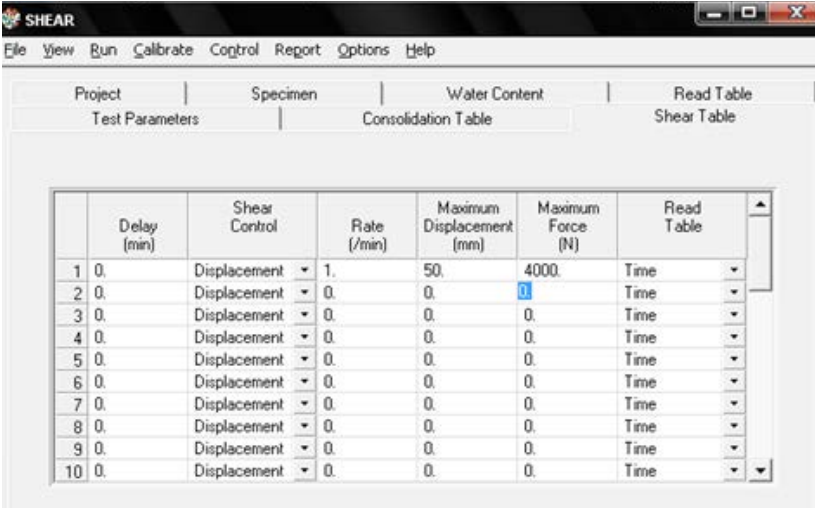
SHEAR

File View Run Calibrate Control Report Options Help

Project | Specimen | Water Content | Read Table
Test Parameters | Consolidation Table | Shear Table

| | Delay (min) | Shear Control | Rate (/min) | Maximum Displacement (mm) | Maximum Force (N) | Read Table |
|---|---|---|---|---|---|---|
| 1 | 0. | Displacement | 1. | 50. | 4000. | Time |
| 2 | 0. | Displacement | 0. | 0. | 0. | Time |
| 3 | 0. | Displacement | 0. | 0. | 0. | Time |
| 4 | 0. | Displacement | 0. | 0. | 0. | Time |
| 5 | 0. | Displacement | 0. | 0. | 0. | Time |
| 6 | 0. | Displacement | 0. | 0. | 0. | Time |
| 7 | 0. | Displacement | 0. | 0. | 0. | Time |
| 8 | 0. | Displacement | 0. | 0. | 0. | Time |
| 9 | 0. | Displacement | 0. | 0. | 0. | Time |
| 10 | 0. | Displacement | 0. | 0. | 0. | Time |